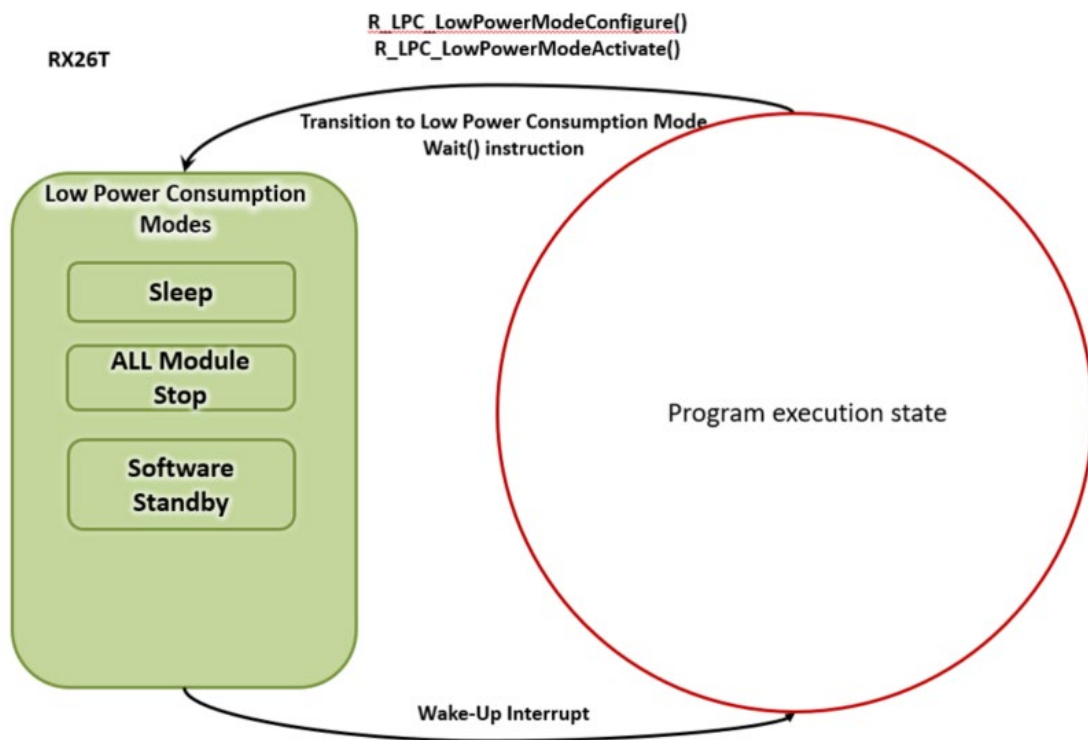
R_LPC_LowPowerModeConfigure()
R_LPC_LowPowerModeActivate()

RX26T

Transition to Low Power Consumption Mode
Wait() instruction

Low Power Consumption Modes

Sleep

ALL Module Stop

Software Standby

Program execution state

Wake-Up Interrupt